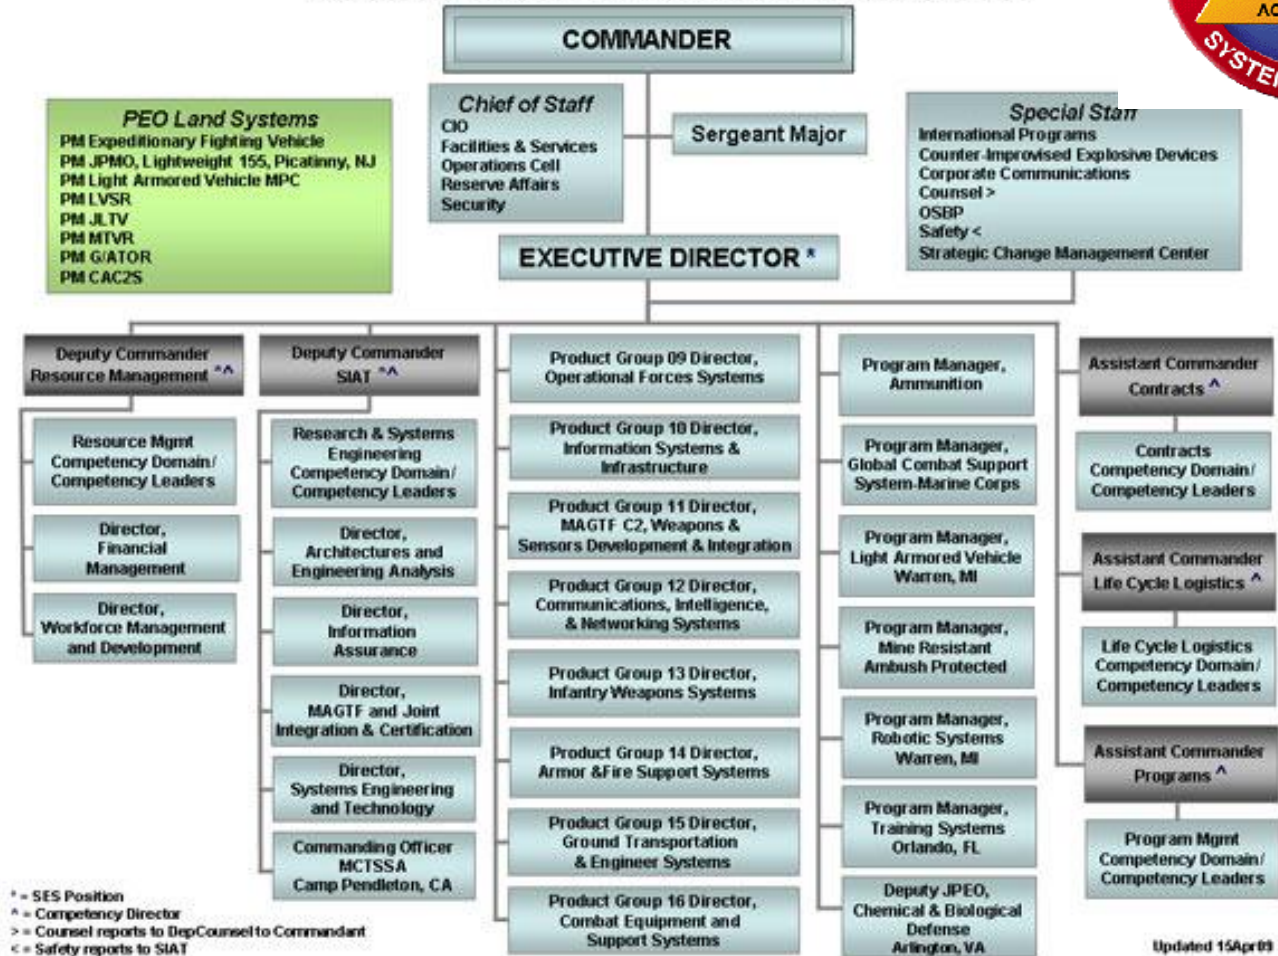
AC SYSTE

COMMANDER

PEO Land Systems
PM Expeditionary Fighting Vehicle
PM JPMO, Lightweight 155, Picatinny, NJ
PM Light Armored Vehicle MPC
PM LVSR
PM JLTV
PM MTVR
PM G/ATOR
PM CAC2S

Chief of Staff
CIO
Facilities & Services
Operations Cell
Reserve Affairs
Security

Sergeant Major

Special Staff
International Programs
Counter-Improvised Explosive Devices
Corporate Communications
Counsel >
OSBP
Safety <
Strategic Change Management Center

EXECUTIVE DIRECTOR *

Deputy Commander Resource Management *^

Resource Mgmt Competency Domain/ Competency Leaders

Director, Financial Management

Director, Workforce Management and Development

Deputy Commander SIAT *^

Research & Systems Engineering Competency Domain/ Competency Leaders

Director, Architectures and Engineering Analysis

Director, Information Assurance

Director, MAGTF and Joint Integration & Certification

Director, Systems Engineering and Technology

Commanding Officer MCTSSA Camp Pendleton, CA

Product Group 09 Director, Operational Forces Systems

Product Group 10 Director, Information Systems & Infrastructure

Product Group 11 Director, MAGTF C2, Weapons & Sensors Development & Integration

Product Group 12 Director, Communications, Intelligence, & Networking Systems

Product Group 13 Director, Infantry Weapons Systems

Product Group 14 Director, Armor &Fire Support Systems

Product Group 15 Director, Ground Transportation & Engineer Systems

Product Group 16 Director, Combat Equipment and Support Systems

Program Manager, Ammunition

Program Manager, Global Combat Support System-Marine Corps

Program Manager, Light Armored Vehicle Warren, MI

Program Manager, Mine Resistant Ambush Protected

Program Manager, Robotic Systems Warren, MI

Program Manager, Training Systems Orlando, FL

Deputy JPEO, Chemical & Biological Defense Arlington, VA

Assistant Commander Contracts ^

Contracts Competency Domain/ Competency Leaders

Assistant Commander Life Cycle Logistics ^

Life Cycle Logistics Competency Domain/ Competency Leaders

Assistant Commander Programs ^

Program Mgmt Competency Domain/ Competency Leaders

* = SES Position
^ = Competency Director
> = Counsel reports to DepCounsel to Commandant
< = Safety reports to SIAT

Updated 15Apr09